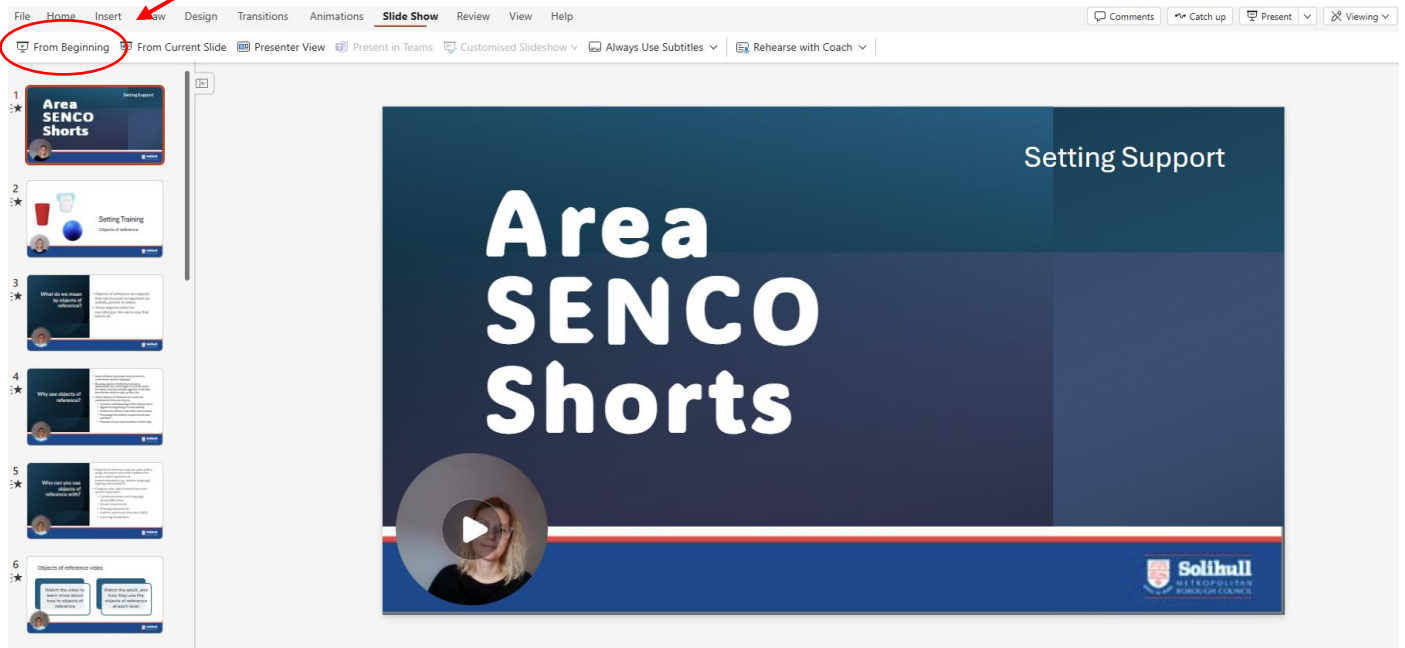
File Home Insert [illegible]aw Design Transitions Animations Slide Show Review View Help

Comments Catch up Present Viewing

From Beginning From Current Slide Presenter View Present in Teams Customised Slideshow Always Use Subtitles Rehearse with Coach

1
Area SENCO Shorts
Setting Support

2
Setting Training
Objects of reference

3
What do we mean by objects of reference?

4
Why use objects of reference?

5
Who can you use objects of reference with?

6
Objects of reference video
Watch the video to learn more about how to objects of reference
Watch the adult, and how they use the objects of reference at each level.

Setting Support

Area SENCO Shorts

Solihull METROPOLITAN BOROUGH COUNCIL